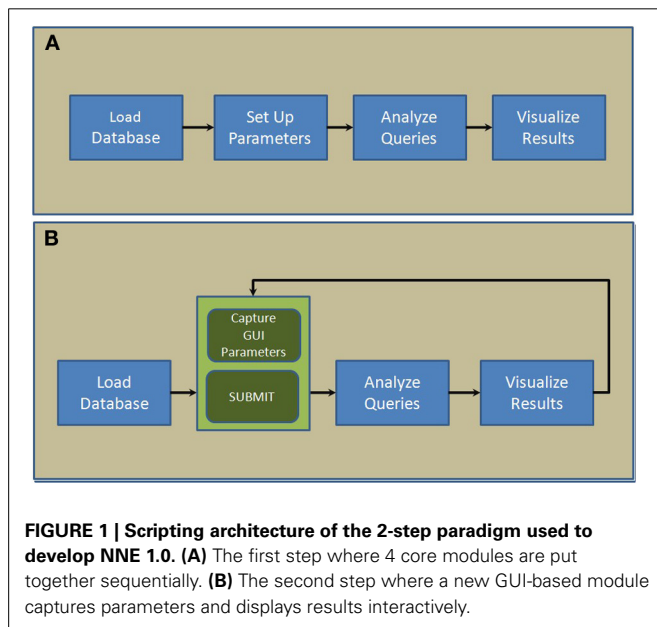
A

Load Database

Set Up Parameters

Analyze Queries

Visualize Results

B

Capture GUI Parameters

SUBMIT

Load Database

Analyze Queries

Visualize Results

**FIGURE 1 | Scripting architecture of the 2-step paradigm used to develop NNE 1.0. (A)** The first step where 4 core modules are put together sequentially. **(B)** The second step where a new GUI-based module captures parameters and displays results interactively.